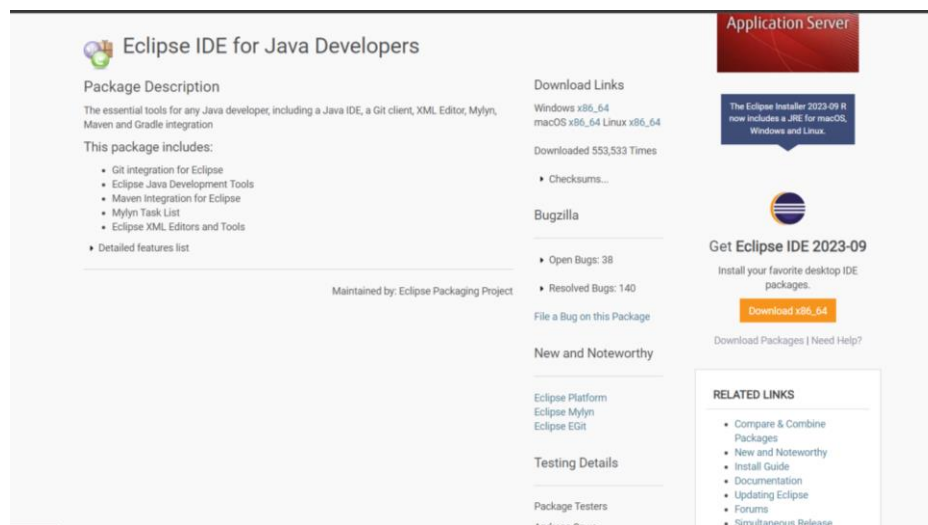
Eclipse IDE for Java Developers

Package Description

The essential tools for any Java developer, including a Java IDE, a Git client, XML Editor, Mylyn, Maven and Gradle integration

This package includes:

- Git integration for Eclipse
- Eclipse Java Development Tools
- Maven Integration for Eclipse
- Mylyn Task List
- Eclipse XML Editors and Tools

Detailed features list

Maintained by: Eclipse Packaging Project

Download Links

Windows x86_64
macOS x86_64 Linux x86_64

Downloaded 553,533 Times

Checksums...

Bugzilla

Open Bugs: 38

Resolved Bugs: 140

File a Bug on this Package

New and Noteworthy

Eclipse Platform
Eclipse Mylyn
Eclipse EGit

Testing Details

Package Testers

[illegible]

Application Server

The Eclipse Installer 2023-09 R now includes a JRE for macOS, Windows and Linux.

Get Eclipse IDE 2023-09

Install your favorite desktop IDE packages.

Download x86_64

Download Packages | Need Help?

RELATED LINKS

- Compare & Combine Packages
- New and Noteworthy
- Install Guide
- Documentation
- Updating Eclipse
- Forums
- Simultaneous Release